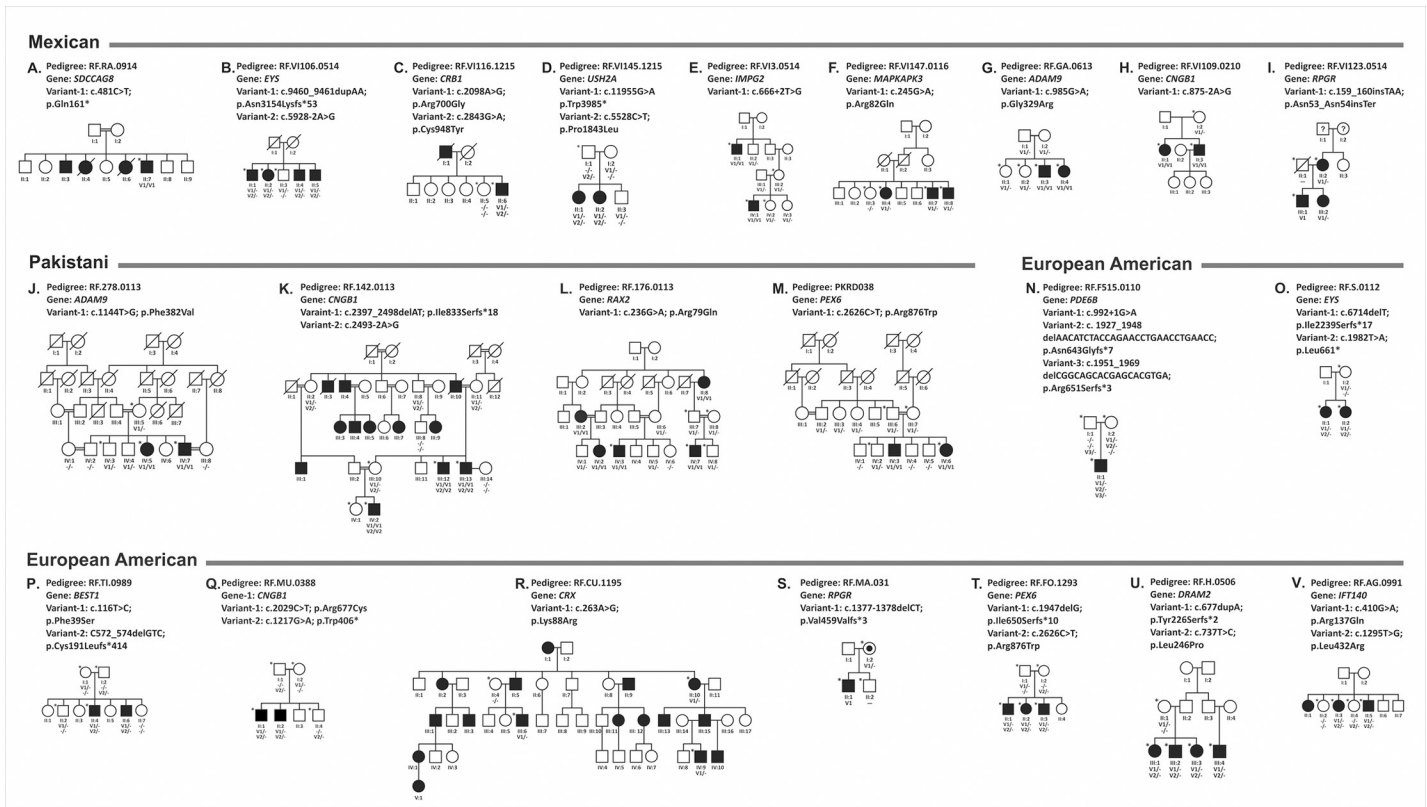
Mexican

A. Pedigree: RF.RA.0914
Gene: SDCCAG8
Variant-1: c.481C>T;
p.Gln161*

I:1 I:2
II:1 II:2 II:3 II:4 II:5 II:6 II:7 V1/V1 II:8 II:9

B. Pedigree: RF.VI106.0514
Gene: EYS
Variant-1: c.9460_9461dupAA;
p.Asn3154Lysfs*53
Variant-2: c.5928-2A>G

C. Pedigree: RF.VI116.1215
Gene: CRB1
Variant-1: c.2098A>G;
p.Arg700Gly
Variant-2: c.2843G>A;
p.Cys948Tyr

D. Pedigree: RF.VI145.1215
Gene: USH2A
Variant-1: c.11955G>A
p.Trp3985*
Variant-2: c.5528C>T;
p.Pro1843Leu

E. Pedigree: RF.VI3.0514
Gene: IMPG2
Variant-1: c.666+2T>G

F. Pedigree: RF.VI147.0116
Gene: MAPKAPK3
Variant-1: c.245G>A;
p.Arg82Gln

G. Pedigree: RF.GA.0613
Gene: ADAM9
Variant-1: c.985G>A;
p.Gly329Arg

H. Pedigree: RF.VI109.0210
Gene: CNGB1
Variant-1: c.875-2A>G

I. Pedigree: RF.VI123.0514
Gene: RPGR
Variant-1: c.159_160insTAA;
p.Asn53_Asn54insTer

Pakistani

J. Pedigree: RF.278.0113
Gene: ADAM9
Variant-1: c.1144T>G; p.Phe382Val

K. Pedigree: RF.142.0113
Gene: CNGB1
Variant-1: c.2397_2498delAT; p.Ile833Serfs*18
Variant-2: c.2493-2A>G

L. Pedigree: RF.176.0113
Gene: RAX2
Variant-1: c.236G>A; p.Arg79Gln

M. Pedigree: PKRD038
Gene: PEX6
Variant-1: c.2626C>T; p.Arg876Trp

European American

N. Pedigree: RF.F515.0110
Gene: PDE6B
Variant-1: c.992+1G>A
Variant-2: c. 1927_1948
delAACATCTACCAGAACCTGAACCTGAACC;
p.Asn643Glyfs*7
Variant-3: c.1951_1969
delCGGCAGCACGAGCACGTGA;
p.Arg651Serfs*3

O. Pedigree: RF.S.0112
Gene: EYS
Variant-1: c.6714delT;
p.Ile2239Serfs*17
Variant-2: c.1982T>A;
p.Leu661*

European American

P. Pedigree: RF.TI.0989
Gene: BEST1
Variant-1: c.116T>C;
p.Phe39Ser
Variant-2: C572_574delGTC;
p.Cys191Leufs*414

Q. Pedigree: RF.MU.0388
Gene-1: CNGB1
Variant-1: c.2029C>T; p.Arg677Cys
Variant-2: c.1217G>A; p.Trp406*

R. Pedigree: RF.CU.1195
Gene: CRX
Variant-1: c.263A>G;
p.Lys88Arg

S. Pedigree: RF.MA.031
Gene: RPGR
Variant-1: c.1377-1378delCT;
p.Val459Valfs*3

T. Pedigree: RF.FO.1293
Gene: PEX6
Variant-1: c.1947delG;
p.Ile650Serfs*10
Variant-2: c.2626C>T;
p.Arg876Trp

U. Pedigree: RF.H.0506
Gene: DRAM2
Variant-1: c.677dupA;
p.Tyr226Serfs*2
Variant-2: c.737T>C;
p.Leu246Pro

V. Pedigree: RF.AG.0991
Gene: IFT140
Variant-1: c.410G>A;
p.Arg137Gln
Variant-2: c.1295T>G;
p.Leu432Arg